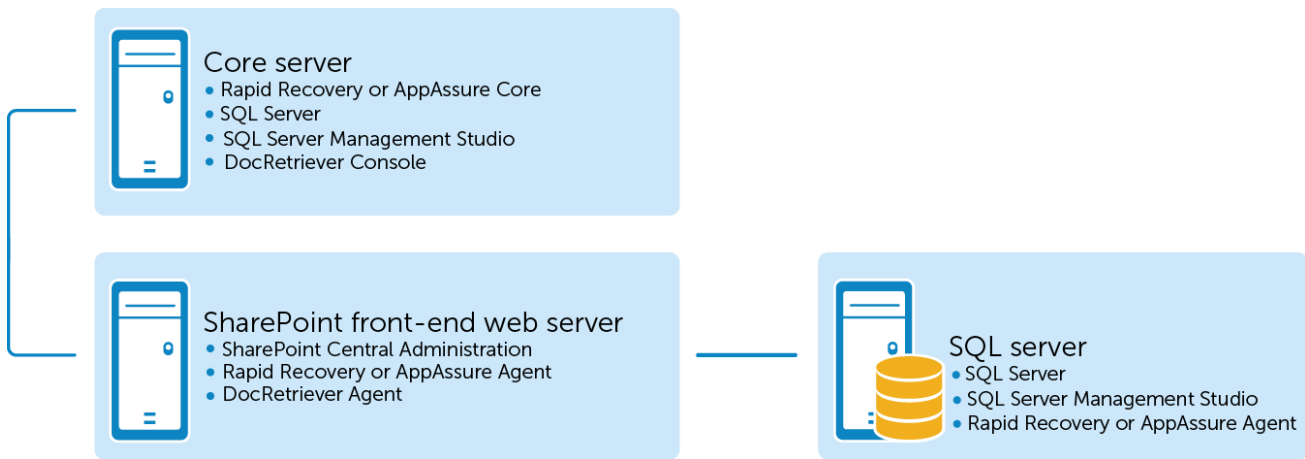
Core server
- Rapid Recovery or AppAssure Core
- SQL Server
- SQL Server Management Studio
- DocRetriever Console

SharePoint front-end web server
- SharePoint Central Administration
- Rapid Recovery or AppAssure Agent
- DocRetriever Agent

SQL server
- SQL Server
- SQL Server Management Studio
- Rapid Recovery or AppAssure Agent